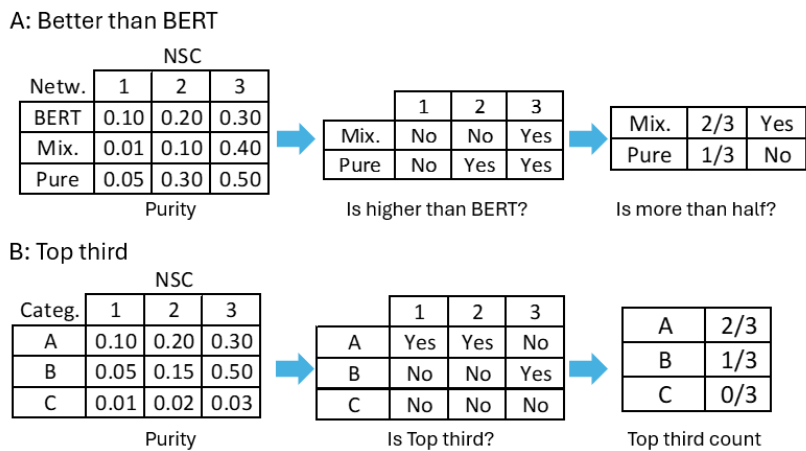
A: Better than BERT

NSC

| Netw. | 1 | 2 | 3 |
|---|---|---|---|
| BERT | 0.10 | 0.20 | 0.30 |
| Mix. | 0.01 | 0.10 | 0.40 |
| Pure | 0.05 | 0.30 | 0.50 |

Purity

| | 1 | 2 | 3 |
|---|---|---|---|
| Mix. | No | No | Yes |
| Pure | No | Yes | Yes |

Is higher than BERT?

| Mix. | 2/3 | Yes |
|---|---|---|
| Pure | 1/3 | No |

Is more than half?

B: Top third

NSC

| Categ. | 1 | 2 | 3 |
|---|---|---|---|
| A | 0.10 | 0.20 | 0.30 |
| B | 0.05 | 0.15 | 0.50 |
| C | 0.01 | 0.02 | 0.03 |

Purity

| | 1 | 2 | 3 |
|---|---|---|---|
| A | Yes | Yes | No |
| B | No | No | Yes |
| C | No | No | No |

Is Top third?

| A | 2/3 |
|---|---|
| B | 1/3 |
| C | 0/3 |

Top third count